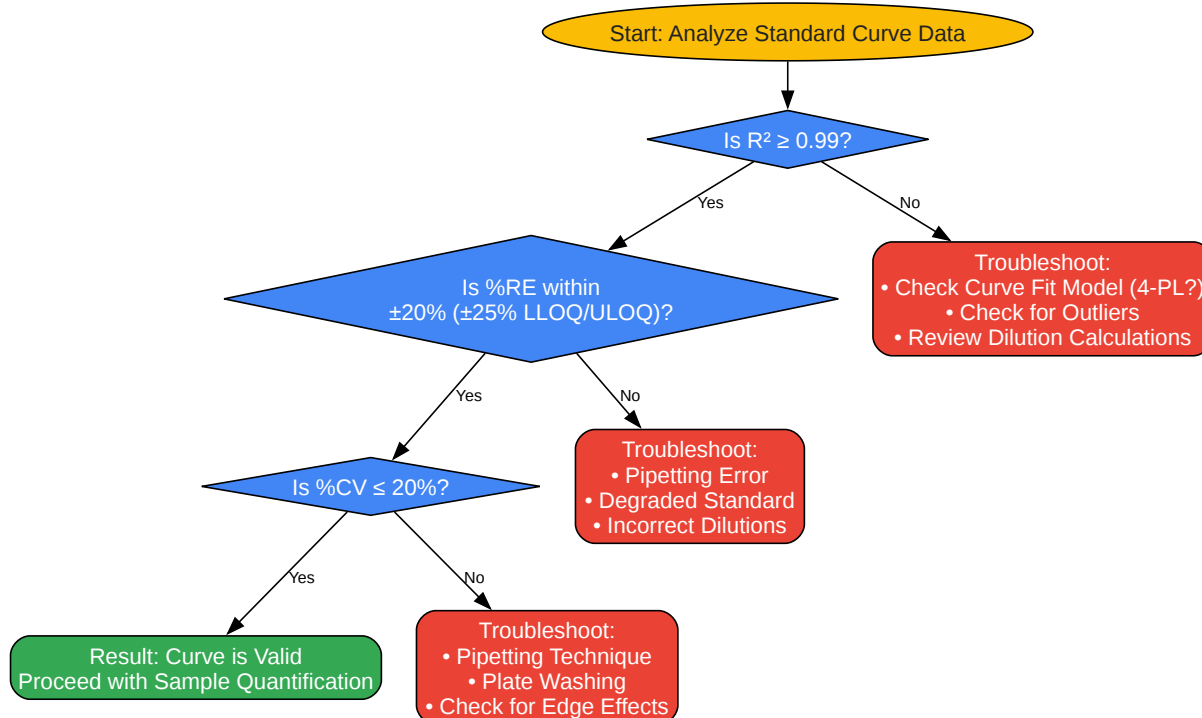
Start: Analyze Standard Curve Data

Is R² ≥ 0.99?

Yes

No

Troubleshoot:
• Check Curve Fit Model (4-PL?)
• Check for Outliers
• Review Dilution Calculations

Is %RE within ±20% (±25% LLOQ/ULOQ)?

Yes

No

Troubleshoot:
• Pipetting Error
• Degraded Standard
• Incorrect Dilutions

Is %CV ≤ 20%?

Yes

No

Result: Curve is Valid
Proceed with Sample Quantification

Troubleshoot:
• Pipetting Technique
• Plate Washing
• Check for Edge Effects